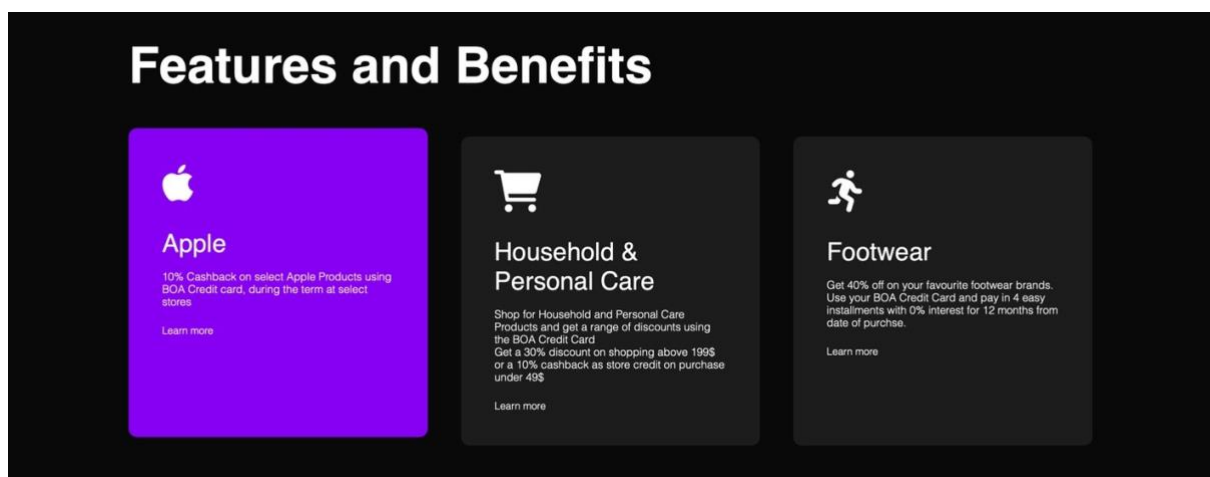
Features and Benefits

Apple

10% Cashback on select Apple Products using BOA Credit card, during the term at select stores

Learn more

Household & Personal Care

Shop for Household and Personal Care Products and get a range of discounts using the BOA Credit Card
Get a 30% discount on shopping above 199$ or a 10% cashback as store credit on purchase under 49$

Learn more

Footwear

Get 40% off on your favourite footwear brands. Use your BOA Credit Card and pay in 4 easy installments with 0% interest for 12 months from date of purchse.

Learn more